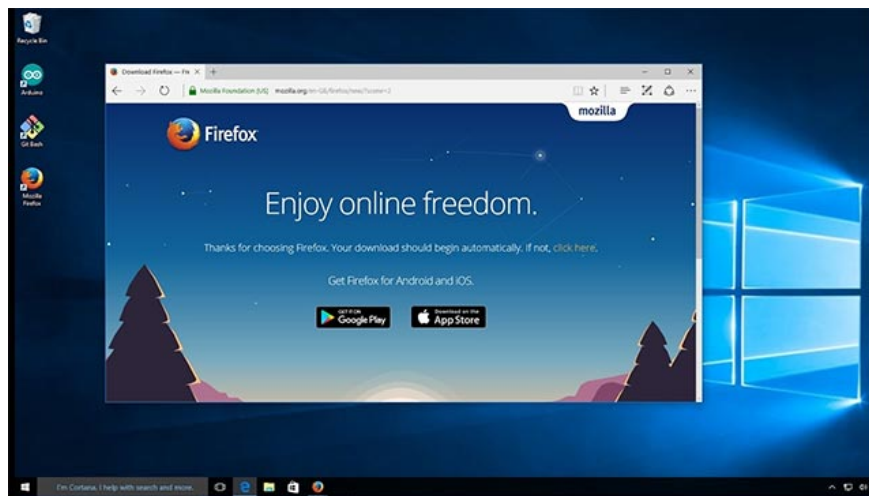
Recycle Bin

Arduino

Git Bash

Mozilla Firefox

Download Firefox — Fre ×

Mozilla Foundation [US] mozilla.org/en-GB/firefox/new/?scene=2

mozilla

Firefox

Enjoy online freedom.

Thanks for choosing Firefox. Your download should begin automatically. If not, click here.

Get Firefox for Android and iOS.

GET IT ON Google Play

Download on the App Store

I'm Cortana. Ask me anything.